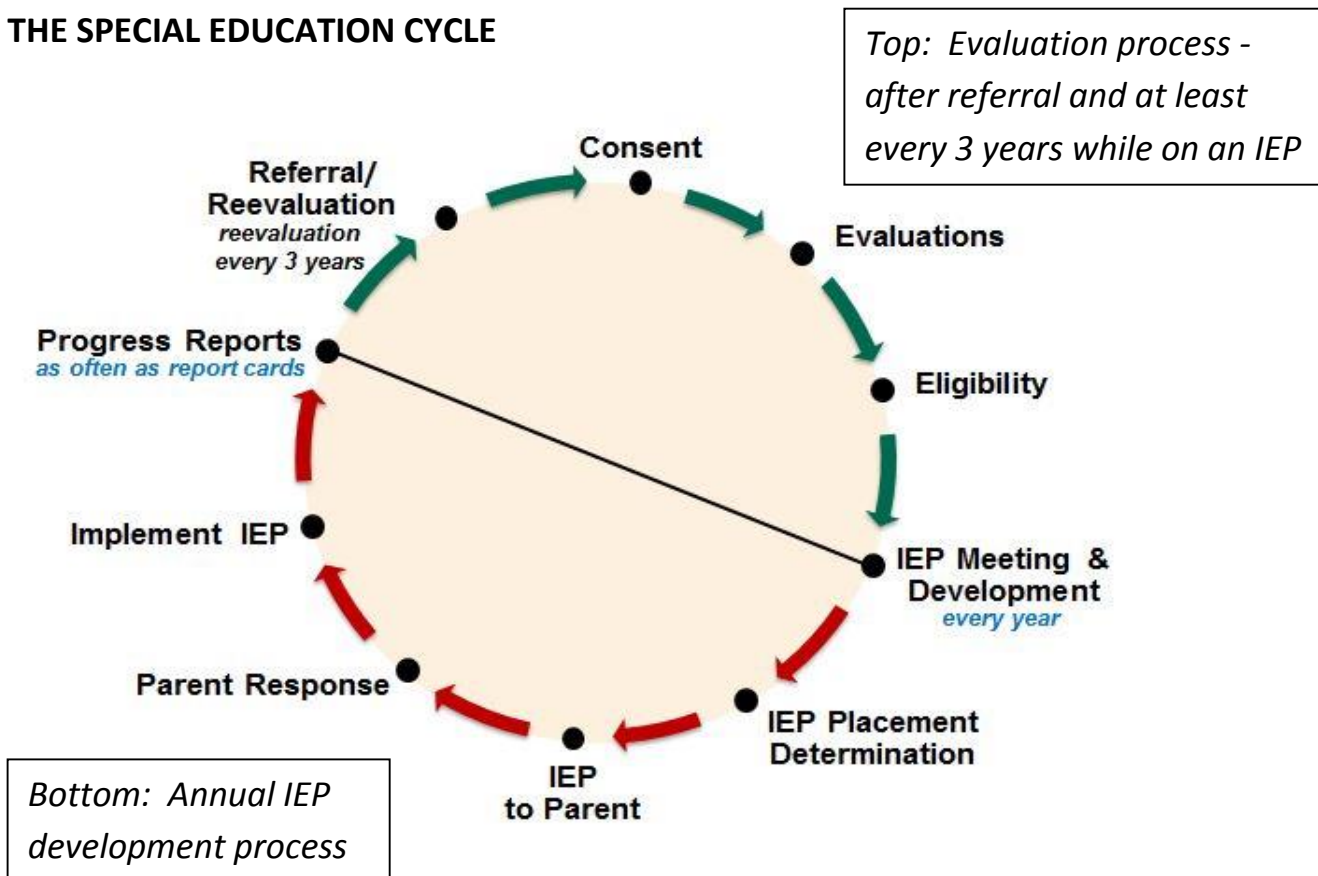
THE SPECIAL EDUCATION CYCLE

Top: Evaluation process - after referral and at least every 3 years while on an IEP

Consent

Referral/ Reevaluation
reevaluation every 3 years

Evaluations

Progress Reports
as often as report cards

Eligibility

Implement IEP

IEP Meeting & Development
every year

Parent Response

IEP Placement Determination

IEP to Parent

Bottom: Annual IEP development process